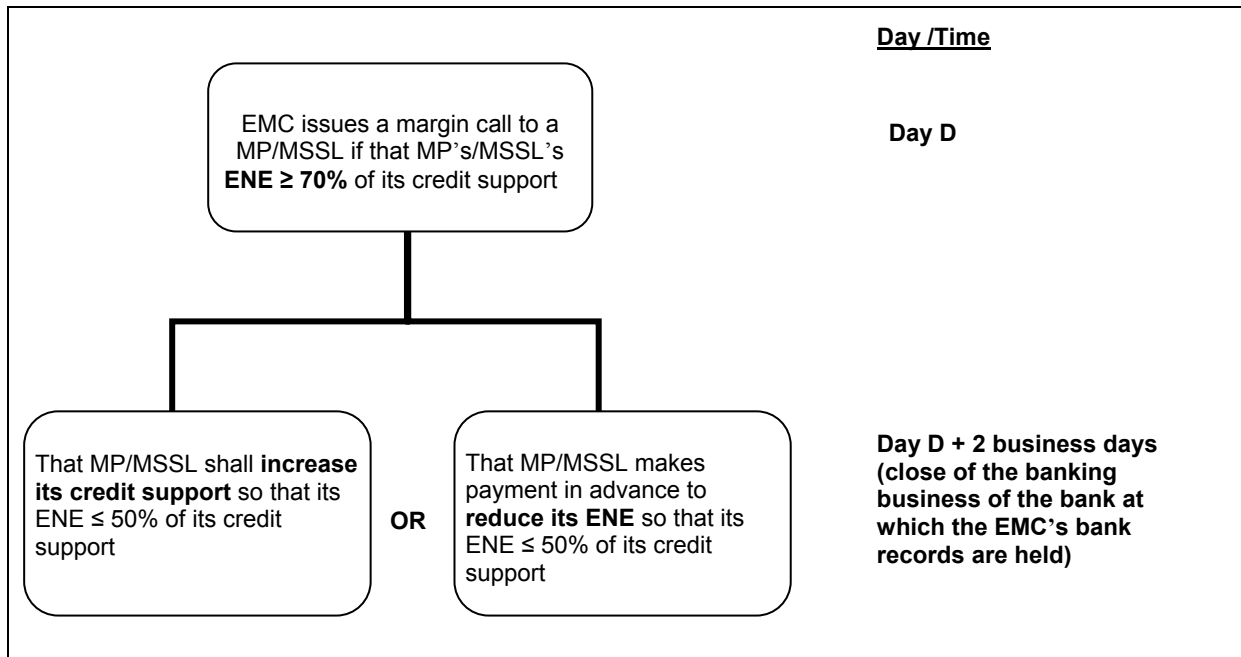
Day /Time

EMC issues a margin call to a MP/MSSL if that MP's/MSSL's ENE ≥ 70% of its credit support

Day D

That MP/MSSL shall increase its credit support so that its ENE ≤ 50% of its credit support

OR

That MP/MSSL makes payment in advance to reduce its ENE so that its ENE ≤ 50% of its credit support

Day D + 2 business days (close of the banking business of the bank at which the EMC's bank records are held)